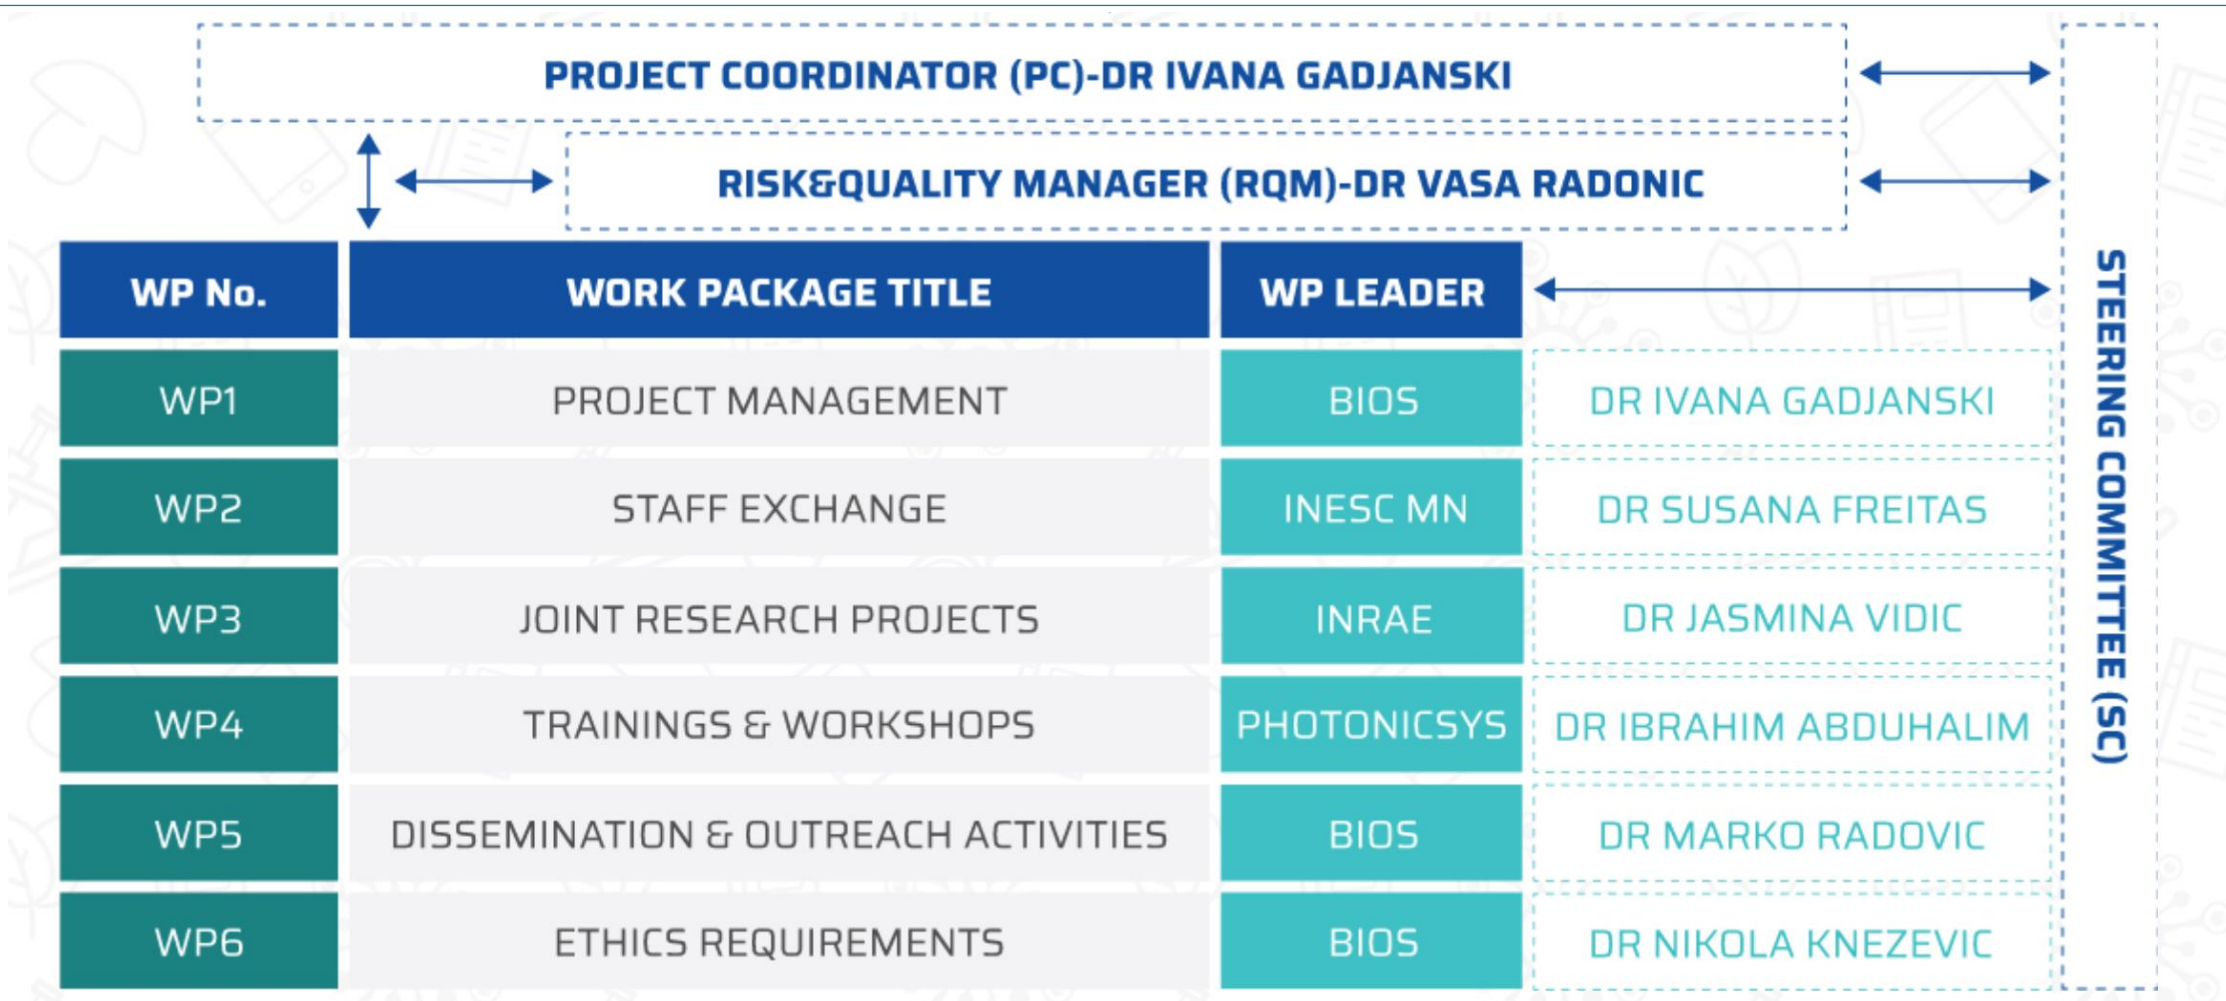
PROJECT COORDINATOR (PC)-DR IVANA GADJANSKI

RISK&QUALITY MANAGER (RQM)-DR VASA RADONIC

| WP No. | WORK PACKAGE TITLE | WP LEADER | |
|---|---|---|---|
| WP1 | PROJECT MANAGEMENT | BIOS | DR IVANA GADJANSKI |
| WP2 | STAFF EXCHANGE | INESC MN | DR SUSANA FREITAS |
| WP3 | JOINT RESEARCH PROJECTS | INRAE | DR JASMINA VIDIC |
| WP4 | TRAININGS & WORKSHOPS | PHOTONICSYS | DR IBRAHIM ABDUHALIM |
| WP5 | DISSEMINATION & OUTREACH ACTIVITIES | BIOS | DR MARKO RADOVIC |
| WP6 | ETHICS REQUIREMENTS | BIOS | DR NIKOLA KNEZEVIC |

STEERING COMMITTEE (SC)